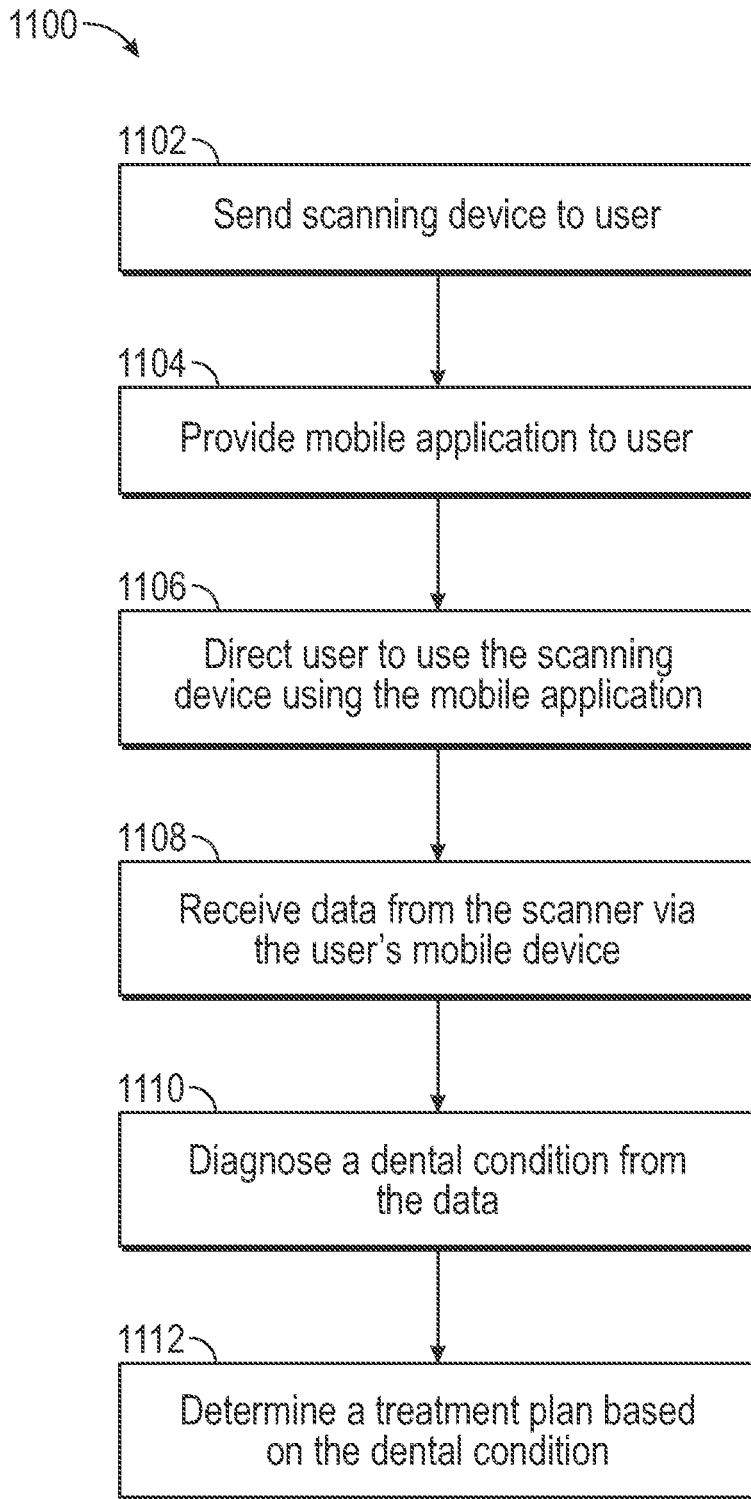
1100

1102

Send scanning device to user

1104

Provide mobile application to user

1106

Direct user to use the scanning device using the mobile application

1108

Receive data from the scanner via the user's mobile device

1110

Diagnose a dental condition from the data

1112

Determine a treatment plan based on the dental condition